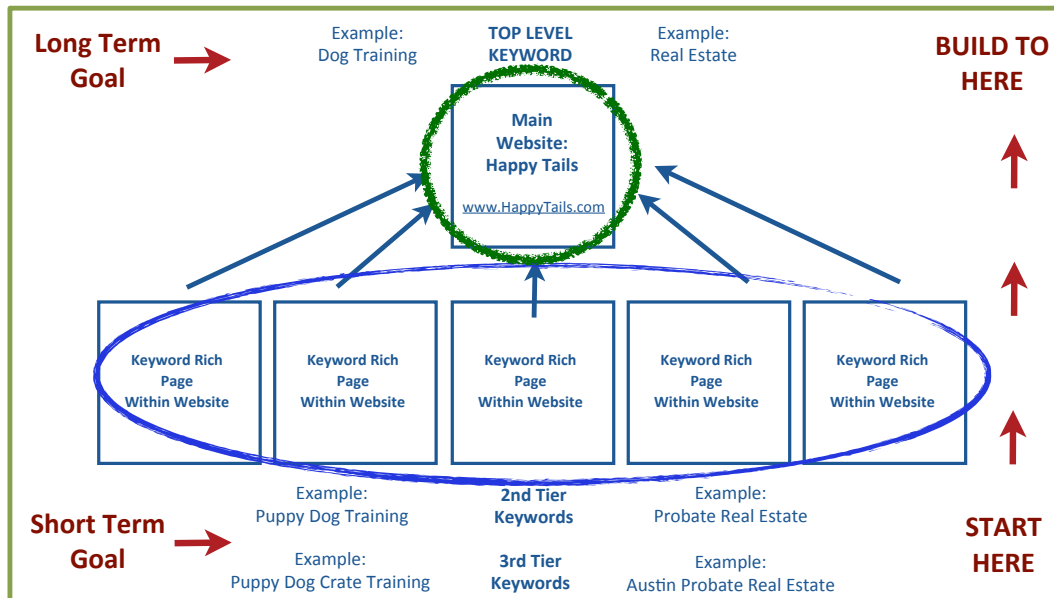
Long Term Goal

Example:
Dog Training

TOP LEVEL KEYWORD

Example:
Real Estate

BUILD TO HERE

Main Website: Happy Tails

www.HappyTails.com

Keyword Rich Page Within Website

Keyword Rich Page Within Website

Keyword Rich Page Within Website

Keyword Rich Page Within Website

Keyword Rich Page Within Website

Short Term Goal

Example:
Puppy Dog Training

2nd Tier Keywords

Example:
Probate Real Estate

START HERE

Example:
Puppy Dog Crate Training

3rd Tier Keywords

Example:
Austin Probate Real Estate